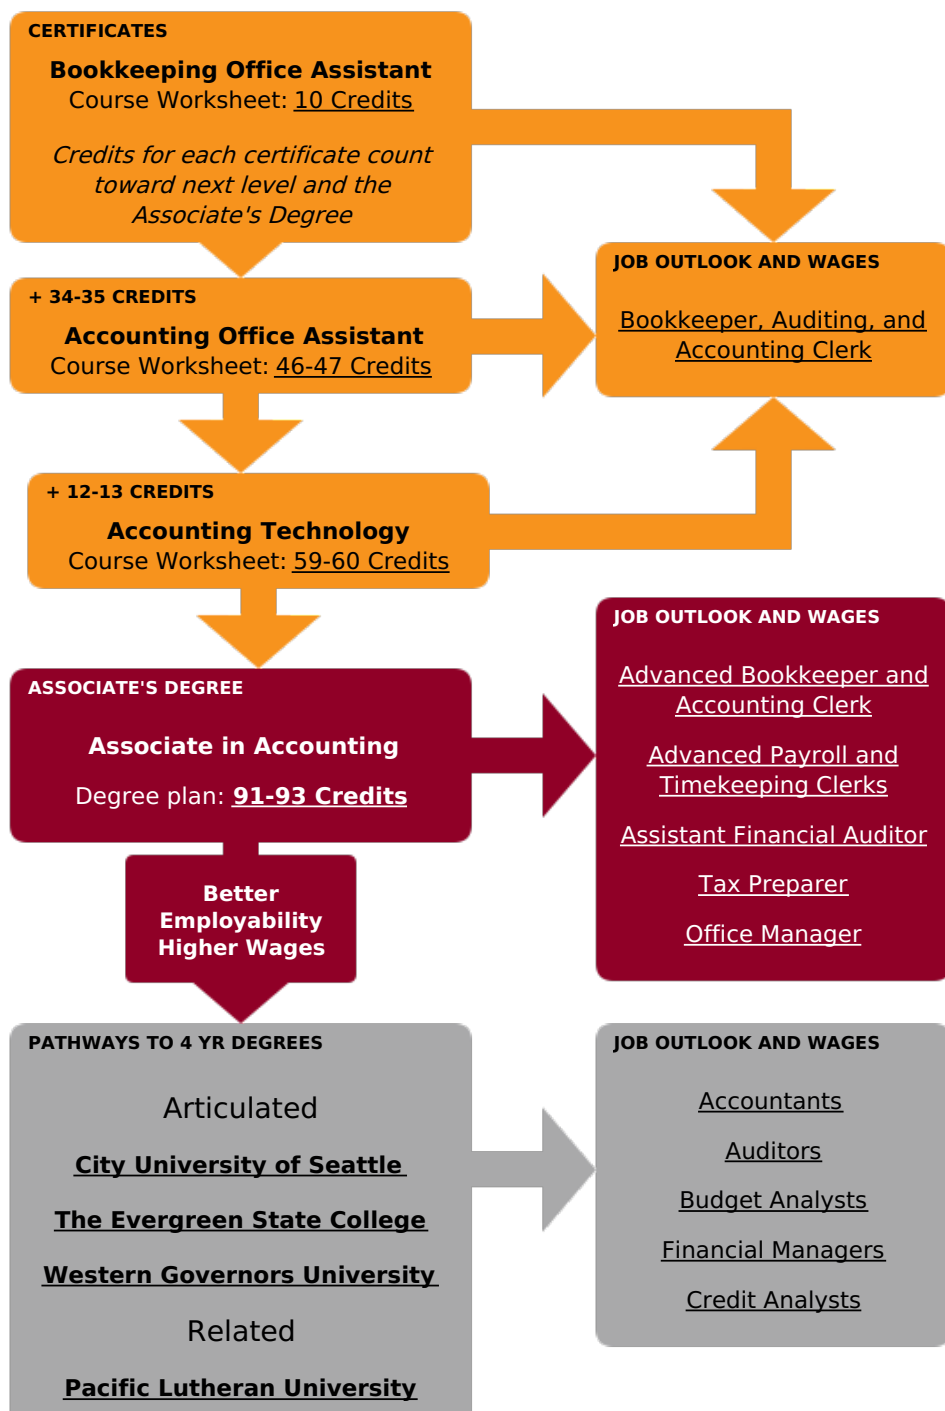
CERTIFICATES

Bookkeeping Office Assistant
Course Worksheet: 10 Credits

Credits for each certificate count toward next level and the Associate's Degree

JOB OUTLOOK AND WAGES

Bookkeeper, Auditing, and Accounting Clerk

+ 34-35 CREDITS

Accounting Office Assistant
Course Worksheet: 46-47 Credits

+ 12-13 CREDITS

Accounting Technology
Course Worksheet: 59-60 Credits

JOB OUTLOOK AND WAGES

Advanced Bookkeeper and Accounting Clerk

Advanced Payroll and Timekeeping Clerks

Assistant Financial Auditor

Tax Preparer

Office Manager

ASSOCIATE'S DEGREE

Associate in Accounting

Degree plan: 91-93 Credits

Better Employability Higher Wages

PATHWAYS TO 4 YR DEGREES

Articulated

City University of Seattle

The Evergreen State College

Western Governors University

Related

Pacific Lutheran University

JOB OUTLOOK AND WAGES

Accountants

Auditors

Budget Analysts

Financial Managers

Credit Analysts